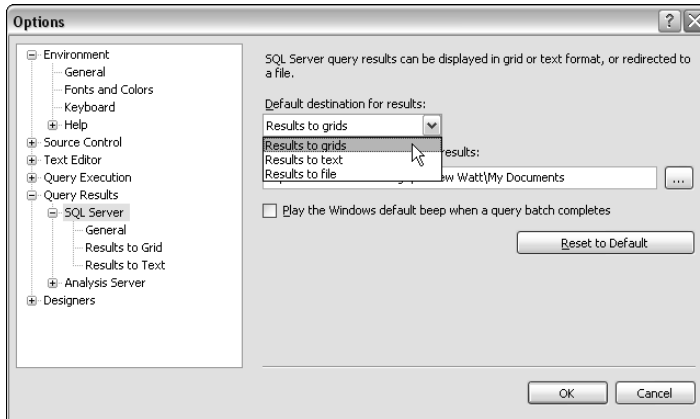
Options

Environment
General
Fonts and Colors
Keyboard
Help
Source Control
Text Editor
Query Execution
Query Results
SQL Server
General
Results to Grid
Results to Text
Analysis Server
Designers

SQL Server query results can be displayed in grid or text format, or redirected to a file.

Default destination for results:

Results to grids

Results to grids
Results to text
Results to file

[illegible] results:

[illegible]ew Watt\My Documents

...

Play the Windows default beep when a query batch completes

Reset to Default

OK

Cancel